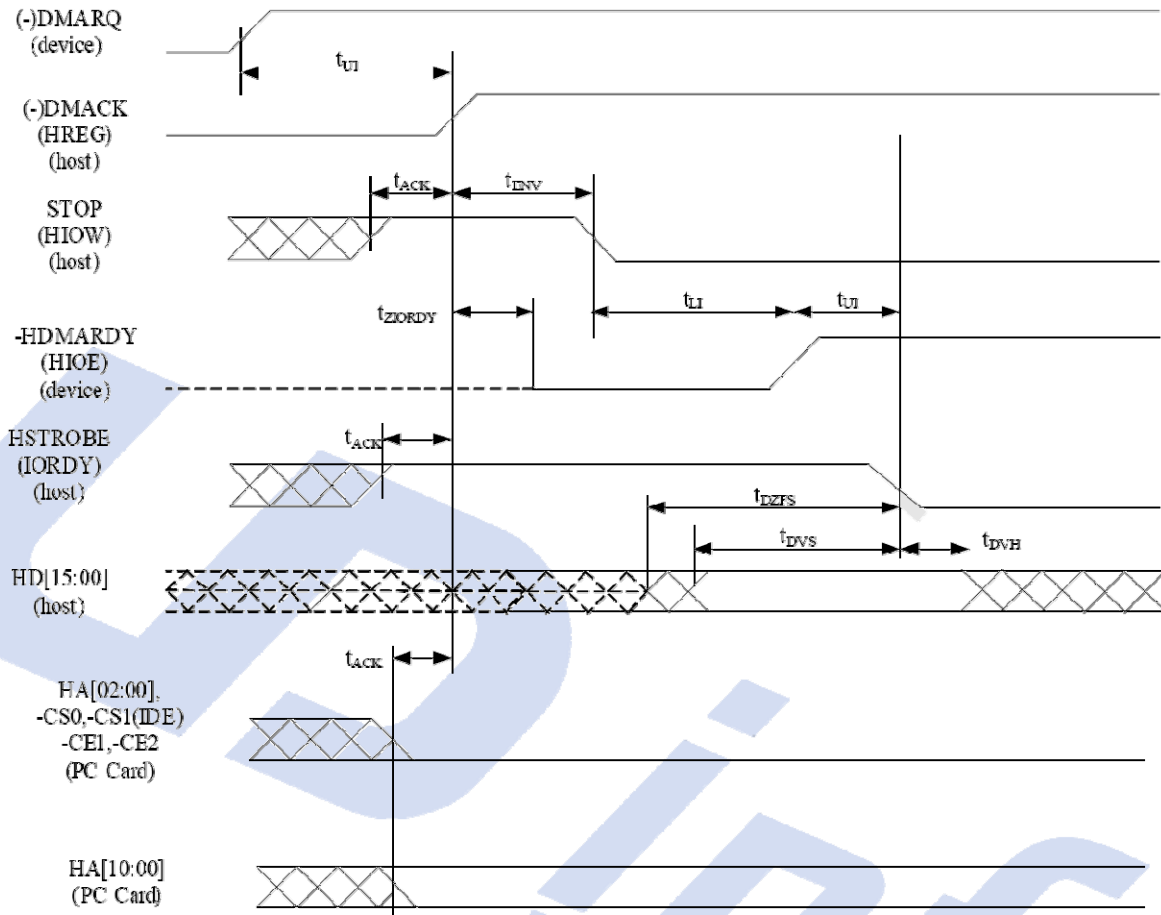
(-)DMARQ (device)

$t_{UI}$

(-)DMACK (HREG) (host)

$t_{ACK}$

$t_{ENV}$

STOP (HIOW) (host)

$t_{ZIORDY}$

$t_{LI}$

$t_{UI}$

-HDMARDY (HIOE) (device)

HSTROBE (IORDY) (host)

$t_{ACK}$

$t_{DZFS}$

$t_{DVS}$

$t_{DVH}$

HD[15:00] (host)

$t_{ACK}$

HA[02:00], -CS0,-CS1(IDE) -CE1,-CE2 (PC Card)

HA[10:00] (PC Card)